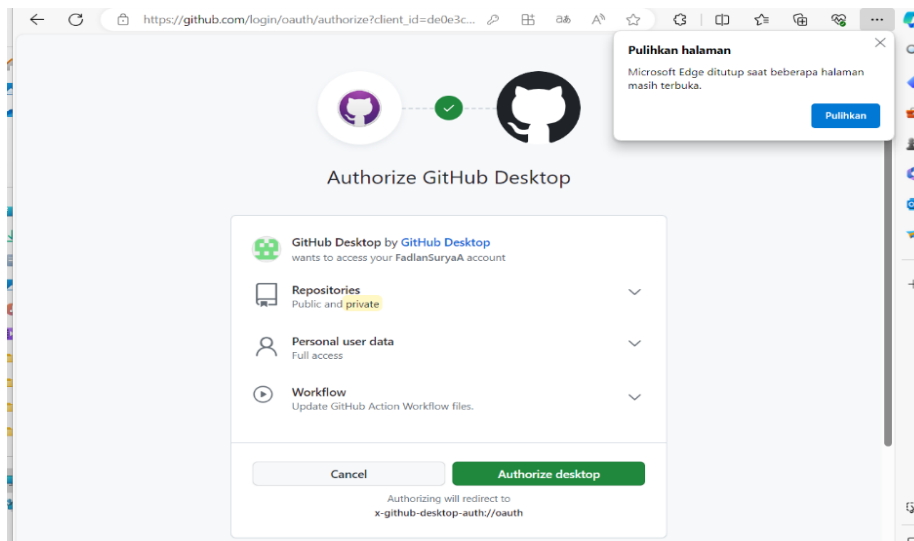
https://github.com/login/oauth/authorize?client_id=de0e3c...

Pulihkan halaman

Microsoft Edge ditutup saat beberapa halaman masih terbuka.

Pulihkan

Authorize GitHub Desktop

GitHub Desktop by GitHub Desktop
wants to access your FadlanSuryaA account

Repositories
Public and private

Personal user data
Full access

Workflow
Update GitHub Action Workflow files.

Cancel

Authorize desktop

Authorizing will redirect to
x-github-desktop-auth://oauth